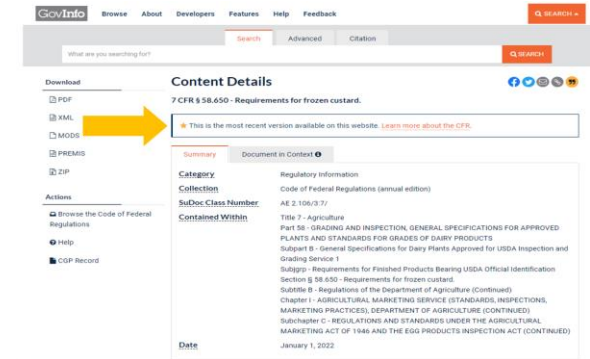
GovInfo Browse About Developers Features Help Feedback

SEARCH

Search Advanced Citation

What are you searching for?

SEARCH

Download

PDF

XML

MODS

PREMIS

ZIP

Actions

Browse the Code of Federal Regulations

Help

CGP Record

Content Details

7 CFR § 58.650 - Requirements for frozen custard.

★ This is the most recent version available on this website. Learn more about the CFR.

Summary Document in Context

| | |
|---|---|
| Category | Regulatory Information |
| Collection | Code of Federal Regulations (annual edition) |
| SuDoc Class Number | AE 2.106/3:7/ |
| Contained Within | Title 7 - Agriculture<br>Part 58 - GRADING AND INSPECTION, GENERAL SPECIFICATIONS FOR APPROVED PLANTS AND STANDARDS FOR GRADES OF DAIRY PRODUCTS<br>Subpart B - General Specifications for Dairy Plants Approved for USDA Inspection and Grading Service 1<br>Subjgrp - Requirements for Finished Products Bearing USDA Official Identification<br>Section § 58.650 - Requirements for frozen custard.<br>Subtitle B - Regulations of the Department of Agriculture (Continued)<br>Chapter I - AGRICULTURAL MARKETING SERVICE (STANDARDS, INSPECTIONS, MARKETING PRACTICES), DEPARTMENT OF AGRICULTURE (CONTINUED)<br>Subchapter C - REGULATIONS AND STANDARDS UNDER THE AGRICULTURAL MARKETING ACT OF 1946 AND THE EGG PRODUCTS INSPECTION ACT (CONTINUED) |
| Date | January 1, 2022 |